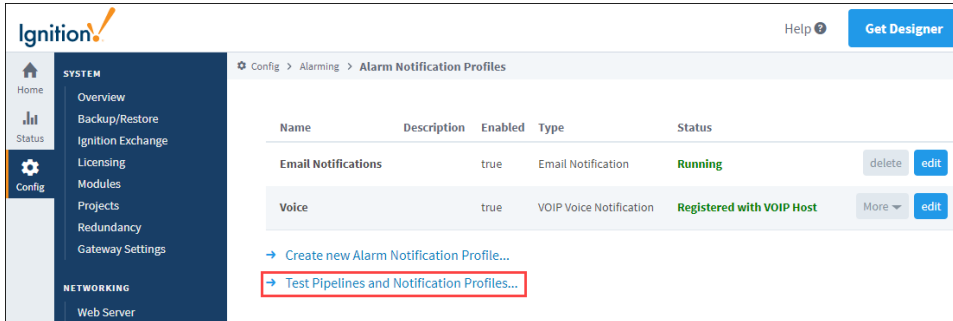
Ignition!

Help ?

Get Designer

Home

Status

Config

SYSTEM

Overview

Backup/Restore

Ignition Exchange

Licensing

Modules

Projects

Redundancy

Gateway Settings

NETWORKING

Web Server

Config > Alarming > Alarm Notification Profiles

| Name | Description | Enabled | Type | Status | | |
|---|---|---|---|---|---|---|
| Email Notifications | | true | Email Notification | Running | delete | edit |
| Voice | | true | VOIP Voice Notification | Registered with VOIP Host | More | edit |

→ Create new Alarm Notification Profile...

→ Test Pipelines and Notification Profiles...